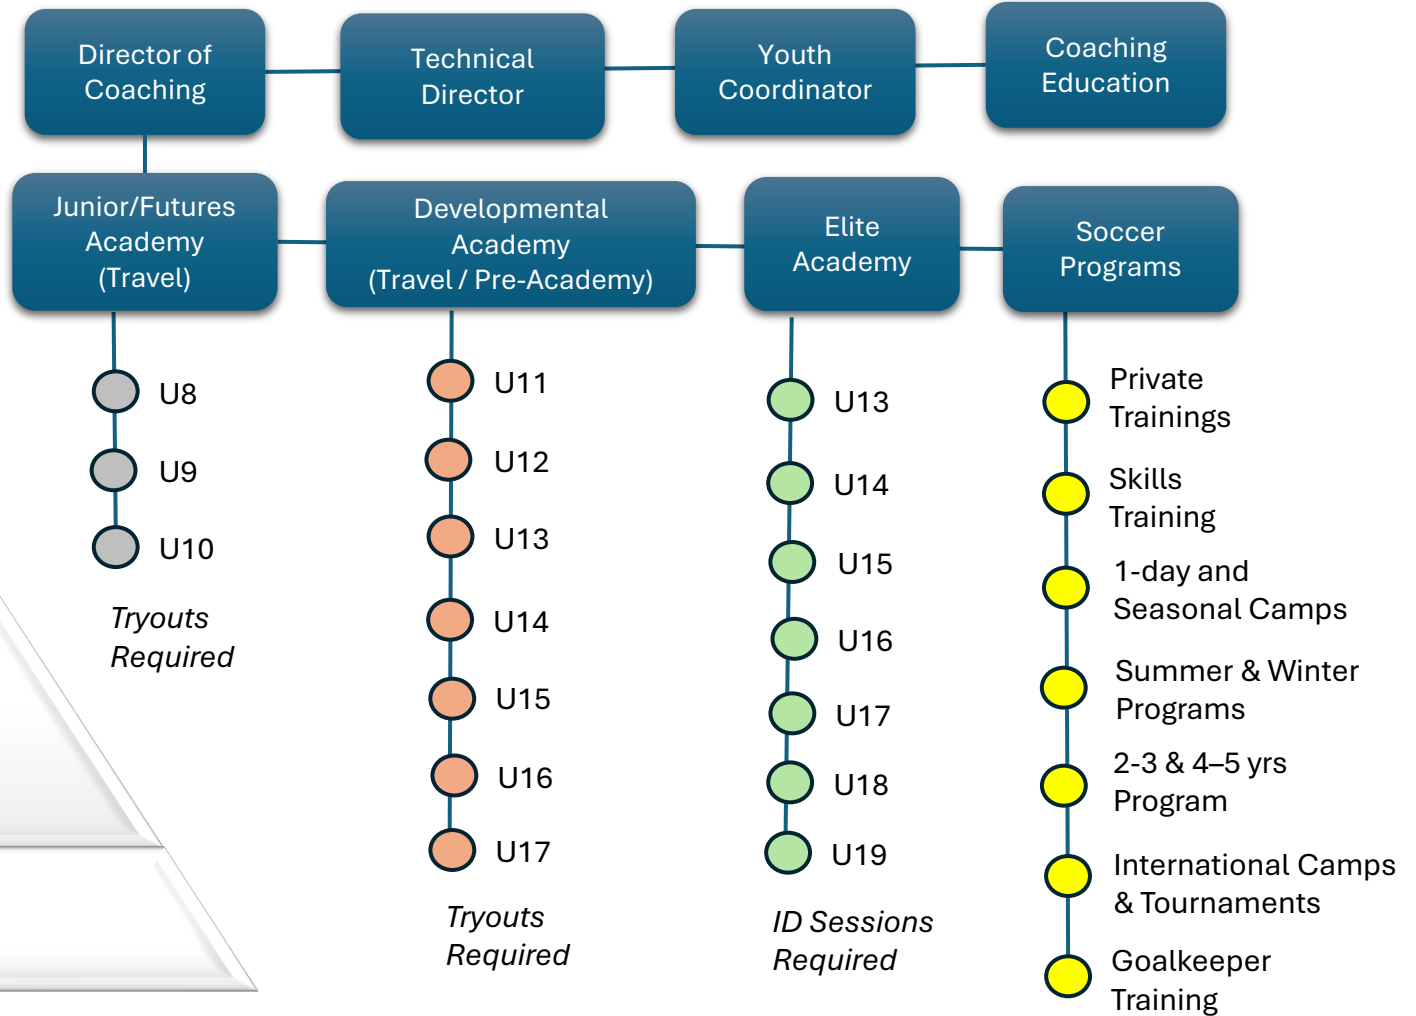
Director of Coaching

Technical Director

Youth Coordinator

Coaching Education

Junior/Futures Academy (Travel)

Developmental Academy (Travel / Pre-Academy)

Elite Academy

Soccer Programs

U8
U9
U10

*Tryouts Required*

U11
U12
U13
U14
U15
U16
U17

*Tryouts Required*

U13
U14
U15
U16
U17
U18
U19

*ID Sessions Required*

Private Trainings

Skills Training

1-day and Seasonal Camps

Summer & Winter Programs

2-3 & 4–5 yrs Program

International Camps & Tournaments

Goalkeeper Training